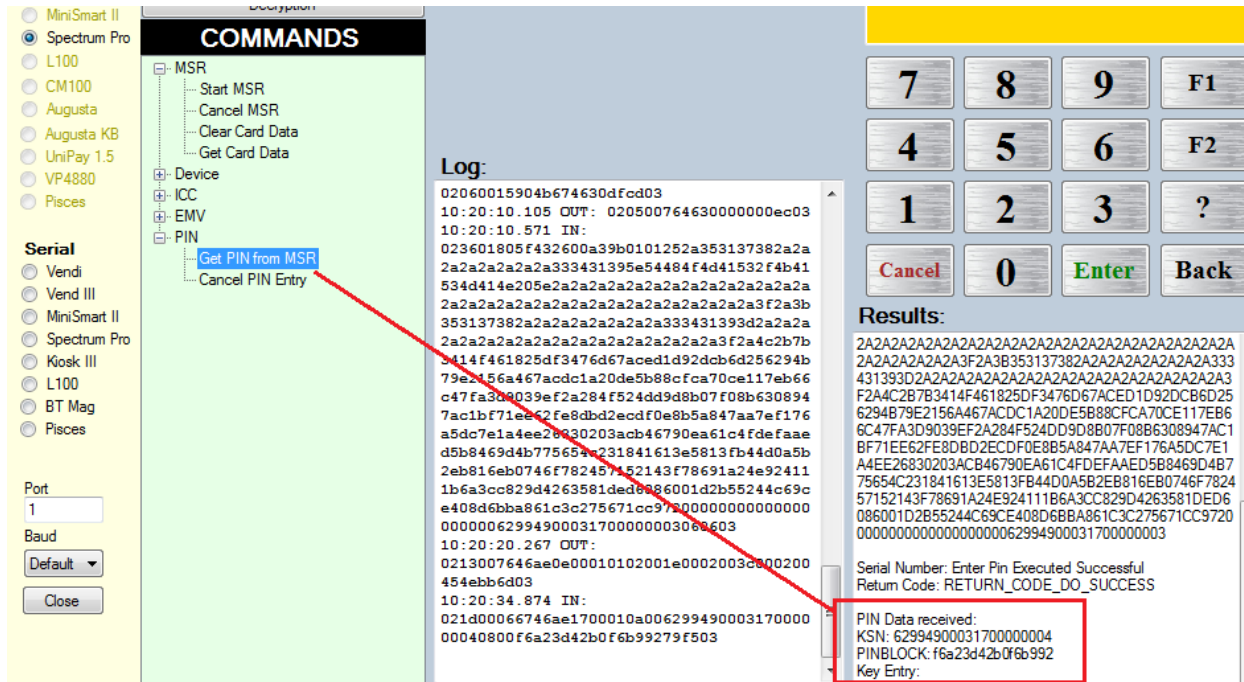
MiniSmart II
Spectrum Pro
L100
CM100
Augusta
Augusta KB
UniPay 1.5
VP4880
Pisces

Serial
Vendi
Vend III
MiniSmart II
Spectrum Pro
Kiosk III
L100
BT Mag
Pisces

Port
1
Baud
Default
Close

Decryption
COMMANDS
MSR
Start MSR
Cancel MSR
Clear Card Data
Get Card Data
Device
ICC
EMV
PIN
Get PIN from MSR
Cancel PIN Entry

Log:
02060015904b674630dfcd03
10:20:10.105 OUT: 020500764630000000ec03
10:20:10.571 IN:
023601805f432600a39b0101252a353137382a2a2a2a2a2a2a2a2a333431395e54484f4d41532f4b41534d414e205e2a2a2a2a2a2a2a2a2a2a2a2a2a2a2a2a2a2a2a2a2a2a2a2a2a2a2a2a2a2a3f2a3b353137382a2a2a2a2a2a2a2a333431393d2a2a2a2a2a2a2a2a2a2a2a2a2a2a2a2a2a2a3f2a4c2b7b3414f461825df3476d67aced1d92dcb6d256294b79e2156a467acdc1a20de5b88cfca70ce117eb66c47fa3d9039ef2a284f524dd9d8b07f08b6308947ac1bf71ee62fe8dbd2ecdf0e8b5a847aa7ef176a5dc7e1a4ee26830203acb46790ea61c4fdefaaed5b8469d4b775654c231841613e5813fb44d0a5b2eb816eb0746f78245 7152143f78691a24e924111b6a3cc829d4263581ded6086001d2b55244c69ce408d6bba861c3c275671cc9720000000000000000000629949000317000000030 60603
10:20:20.267 OUT:
0213007646ae0e00010102001e0002003c000200454ebb6d03
10:20:34.874 IN:
021d00066746ae1700010a00629949000317000000040800f6a23d42b0f6b99279f503

7 8 9 F1
4 5 6 F2
1 2 3 ?
Cancel 0 Enter Back

Results:
2A2A2A2A2A2A2A2A2A2A2A2A2A2A2A2A2A2A2A2A2A2A2A2A2A2A2A2A2A3F2A3B353137382A2A2A2A2A2A2A2A333431393D2A2A2A2A2A2A2A2A2A2A2A2A2A2A2A2A2A2A3F2A4C2B7B3414F461825DF3476D67ACED1D92DCB6D256294B79E2156A467ACDC1A20DE5B88CFCA70CE117EB66C47FA3D9039EF2A284F524DD9D8B07F08B6308947AC1BF71EE62FE8DBD2ECDF0E8B5A847AA7EF176A5DC7E1A4EE26830203ACB46790EA61C4FDEFAAED5B8469D4B775654C231841613E5813FB44D0A5B2EB816EB0746F7824 57152143F78691A24E924111B6A3CC829D4263581DED6086001D2B55244C69CE408D6BBA861C3C275671CC97200000000000000000000629949000317000000003

Serial Number: Enter Pin Executed Successful
Return Code: RETURN_CODE_DO_SUCCESS

PIN Data received:
KSN: 62994900031700000004
PINBLOCK: f6a23d42b0f6b992
Key Entry: